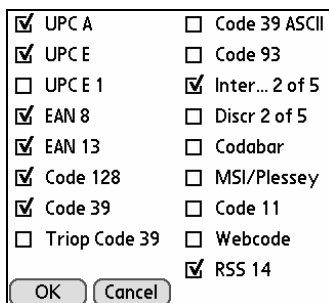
☑ UPC A
☑ UPC E
☐ UPC E 1
☑ EAN 8
☑ EAN 13
☑ Code 128
☑ Code 39
☐ Triop Code 39

☐ Code 39 ASCII
☐ Code 93
☑ Inter... 2 of 5
☐ Discr 2 of 5
☐ Codabar
☐ MSI/Plessey
☐ Code 11
☐ Webcode
☑ RSS 14

OK
Cancel